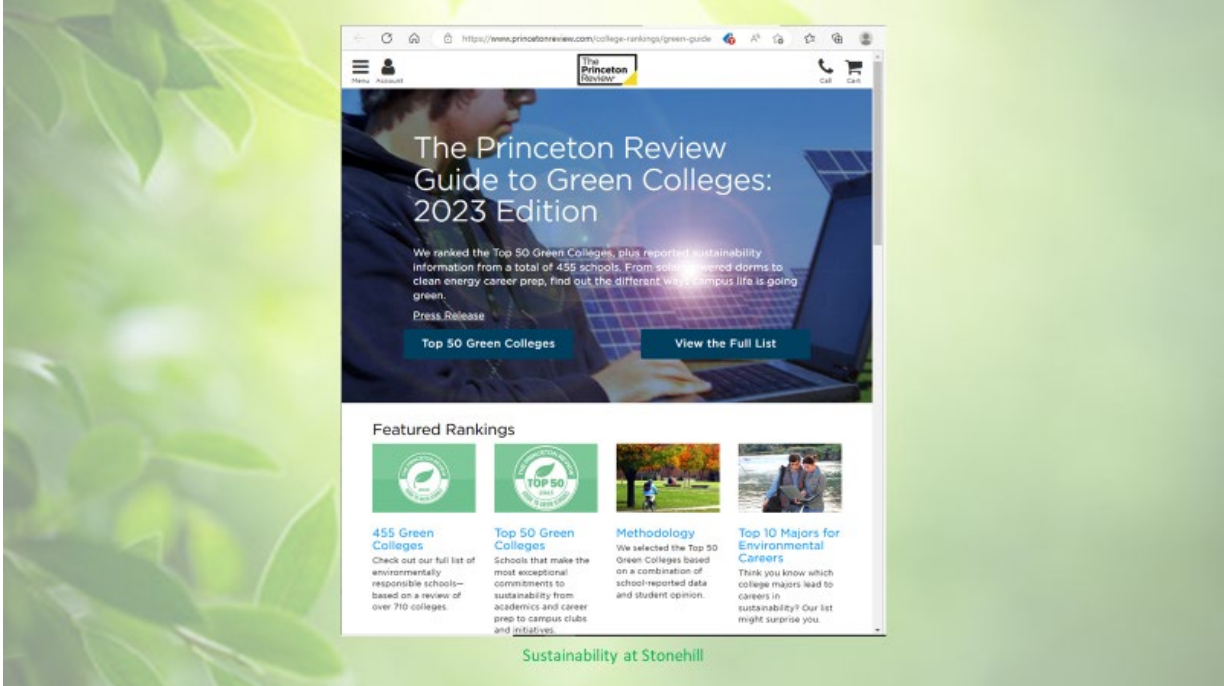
https://www.princetonreview.com/college-rankings/green-guide

Menu Account

The Princeton Review

Call Cart

The Princeton Review Guide to Green Colleges: 2023 Edition

We ranked the Top 50 Green Colleges, plus reported sustainability information from a total of 455 schools. From solar-powered dorms to clean energy career prep, find out the different ways campus life is going green.

Press Release

Top 50 Green Colleges

View the Full List

Featured Rankings

455 Green Colleges
Check out our full list of environmentally responsible schools—based on a review of over 710 colleges.

Top 50 Green Colleges
Schools that make the most exceptional commitments to sustainability from academics and career prep to campus clubs and initiatives.

Methodology
We selected the Top 50 Green Colleges based on a combination of school-reported data and student opinion.

Top 10 Majors for Environmental Careers
Think you know which college majors lead to careers in sustainability? Our list might surprise you.

Sustainability at Stonehill